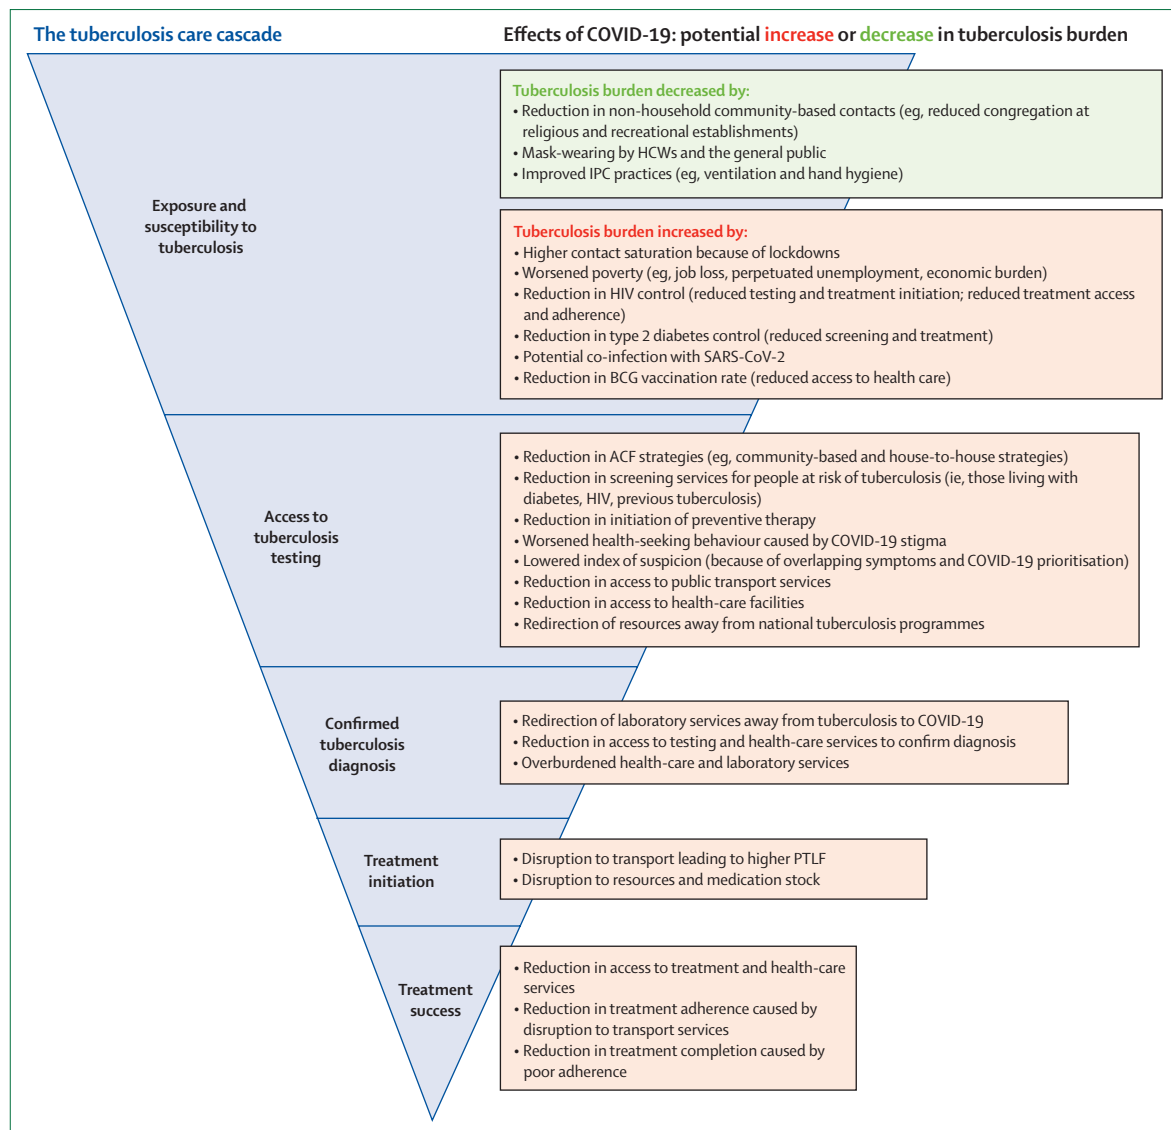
The tuberculosis care cascade

Effects of COVID-19: potential increase or decrease in tuberculosis burden

Exposure and susceptibility to tuberculosis

Tuberculosis burden decreased by:
• Reduction in non-household community-based contacts (eg, reduced congregation at religious and recreational establishments)
• Mask-wearing by HCWs and the general public
• Improved IPC practices (eg, ventilation and hand hygiene)

Tuberculosis burden increased by:
• Higher contact saturation because of lockdowns
• Worsened poverty (eg, job loss, perpetuated unemployment, economic burden)
• Reduction in HIV control (reduced testing and treatment initiation; reduced treatment access and adherence)
• Reduction in type 2 diabetes control (reduced screening and treatment)
• Potential co-infection with SARS-CoV-2
• Reduction in BCG vaccination rate (reduced access to health care)

Access to tuberculosis testing

• Reduction in ACF strategies (eg, community-based and house-to-house strategies)
• Reduction in screening services for people at risk of tuberculosis (ie, those living with diabetes, HIV, previous tuberculosis)
• Reduction in initiation of preventive therapy
• Worsened health-seeking behaviour caused by COVID-19 stigma
• Lowered index of suspicion (because of overlapping symptoms and COVID-19 prioritisation)
• Reduction in access to public transport services
• Reduction in access to health-care facilities
• Redirection of resources away from national tuberculosis programmes

Confirmed tuberculosis diagnosis

• Redirection of laboratory services away from tuberculosis to COVID-19
• Reduction in access to testing and health-care services to confirm diagnosis
• Overburdened health-care and laboratory services

Treatment initiation

• Disruption to transport leading to higher PTLF
• Disruption to resources and medication stock

Treatment success

• Reduction in access to treatment and health-care services
• Reduction in treatment adherence caused by disruption to transport services
• Reduction in treatment completion caused by poor adherence